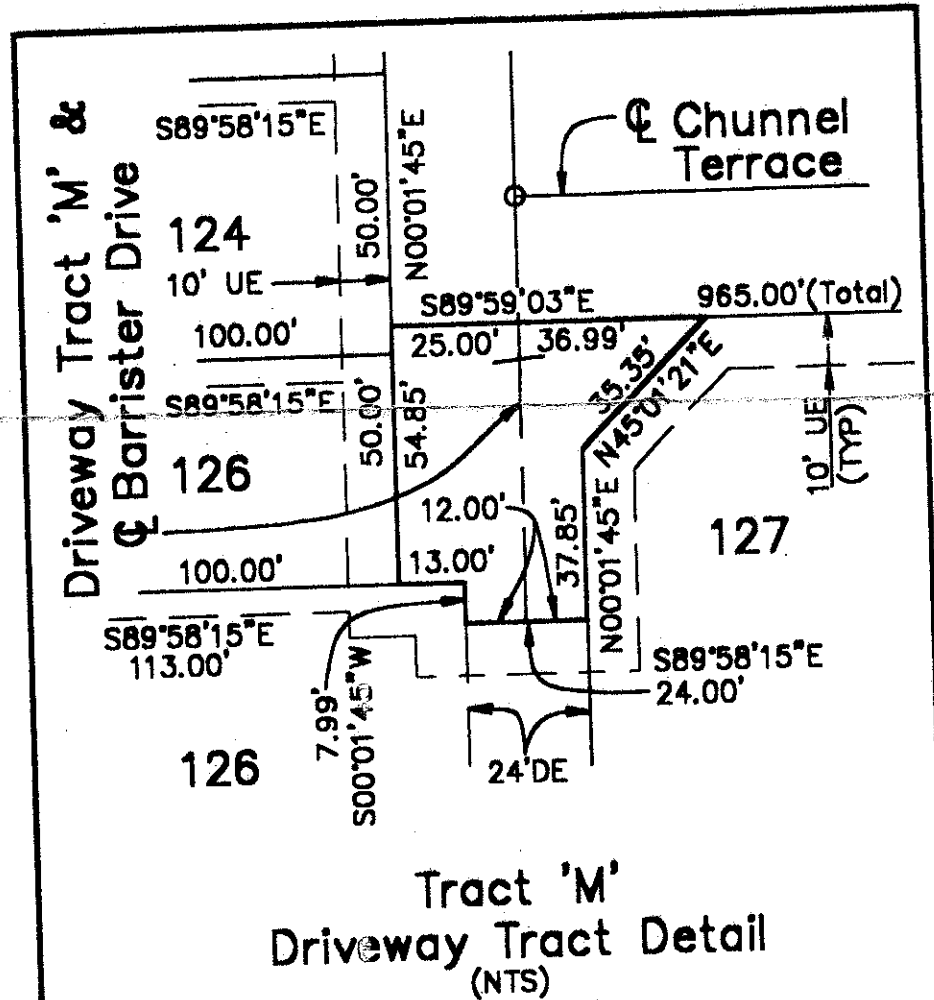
Driveway Tract 'M' & ℄ Barrister Drive

S89°58'15"E

N00°01'45"E

℄ Chunnel Terrace

124

50.00'

10' UE

S89°59'03"E

965.00'(Total)

100.00'

25.00'

36.99'

S89°58'15"E

35.35'

N45°01'21"E

50.00'

54.85'

10' UE (TYP)

126

12.00'

37.85'

N00°01'45"E

127

100.00'

13.00'

S89°58'15"E
113.00'

S89°58'15"E
24.00'

7.99'
S00°01'45"W

126

24'DE

Tract 'M'
Driveway Tract Detail
(NTS)